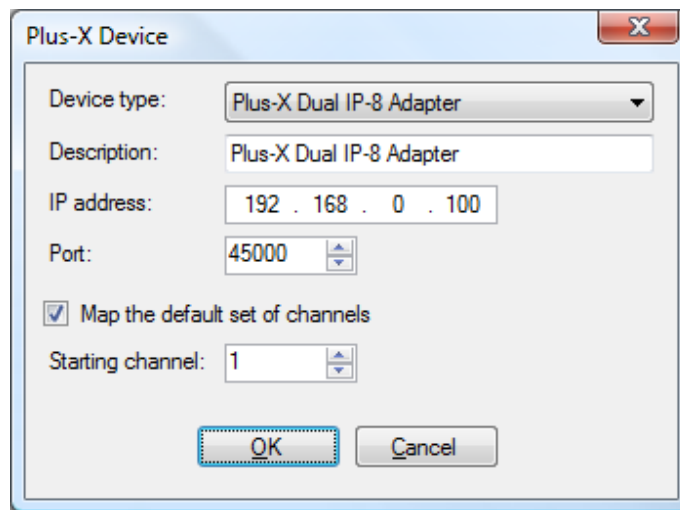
Plus-X Device

X

Device type: Plus-X Dual IP-8 Adapter

Description: Plus-X Dual IP-8 Adapter

IP address: 192 . 168 . 0 . 100

Port: 45000

Map the default set of channels

Starting channel: 1

OK

Cancel